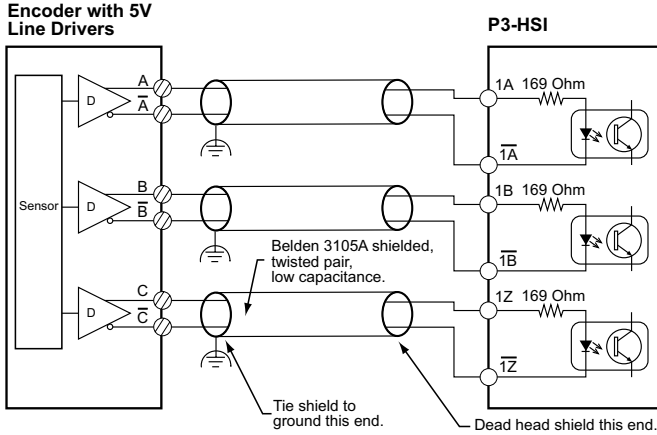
Encoder with 5V Line Drivers

P3-HSI

Sensor

D

A

$\overline{A}$

D

B

$\overline{B}$

D

C

$\overline{C}$

1A 169 Ohm

$\overline{1A}$

1B 169 Ohm

$\overline{1B}$

1Z 169 Ohm

$\overline{1Z}$

Belden 3105A shielded, twisted pair, low capacitance.

Tie shield to ground this end.

Dead head shield this end.